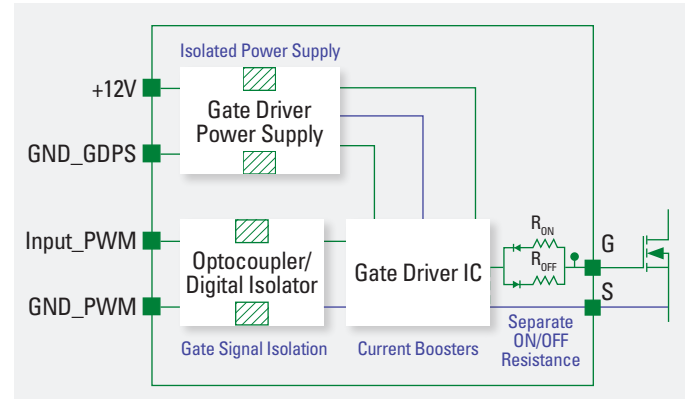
Isolated Power Supply

+12V

Gate Driver Power Supply

GND_GDPS

Input_PWM

Optocoupler/ Digital Isolator

Gate Driver IC

$R_{ON}$

$R_{OFF}$

G

S

GND_PWM

Gate Signal Isolation

Current Boosters

Separate ON/OFF Resistance